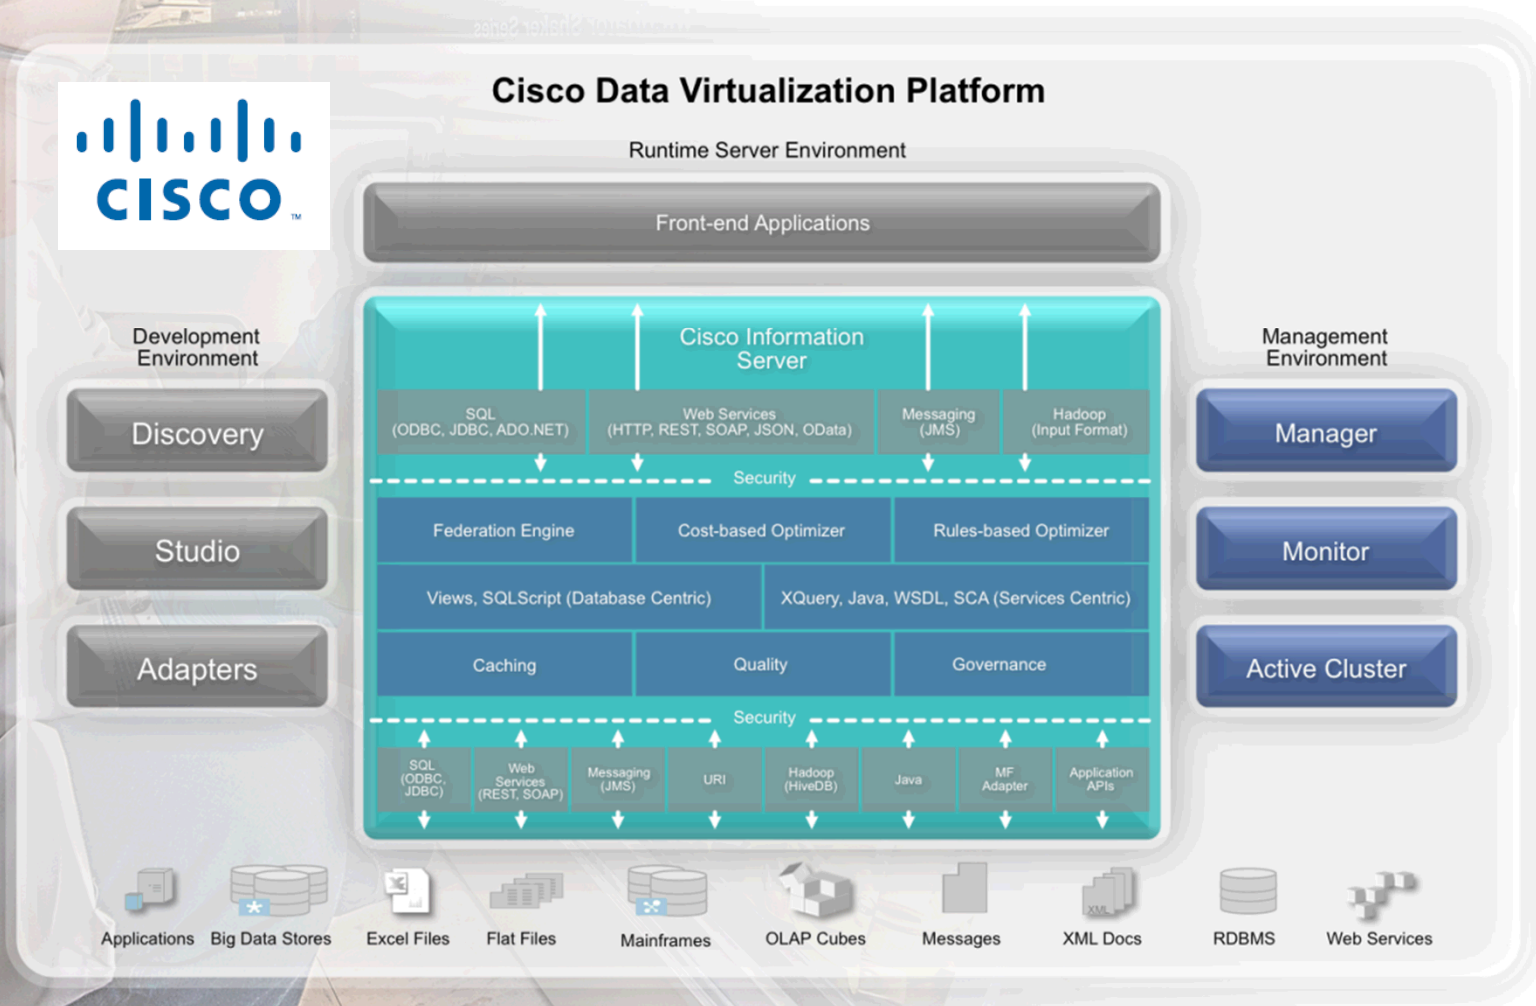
cisco

Cisco Data Virtualization Platform

Runtime Server Environment

Front-end Applications

Development Environment

Discovery

Studio

Adapters

Cisco Information Server

SQL (ODBC, JDBC, ADO.NET)

Web Services (HTTP, REST, SOAP, JSON, OData)

Messaging (JMS)

Hadoop (Input Format)

Security

Federation Engine

Cost-based Optimizer

Rules-based Optimizer

Views, SQLScript (Database Centric)

XQuery, Java, WSDL, SCA (Services Centric)

Caching

Quality

Governance

Security

SQL (ODBC, JDBC)

Web Services (REST, SOAP)

Messaging (JMS)

URI

Hadoop (HiveDB)

Java

MF Adapter

Application APIs

Management Environment

Manager

Monitor

Active Cluster

Applications

Big Data Stores

Excel Files

Flat Files

Mainframes

OLAP Cubes

Messages

XML Docs

RDBMS

Web Services